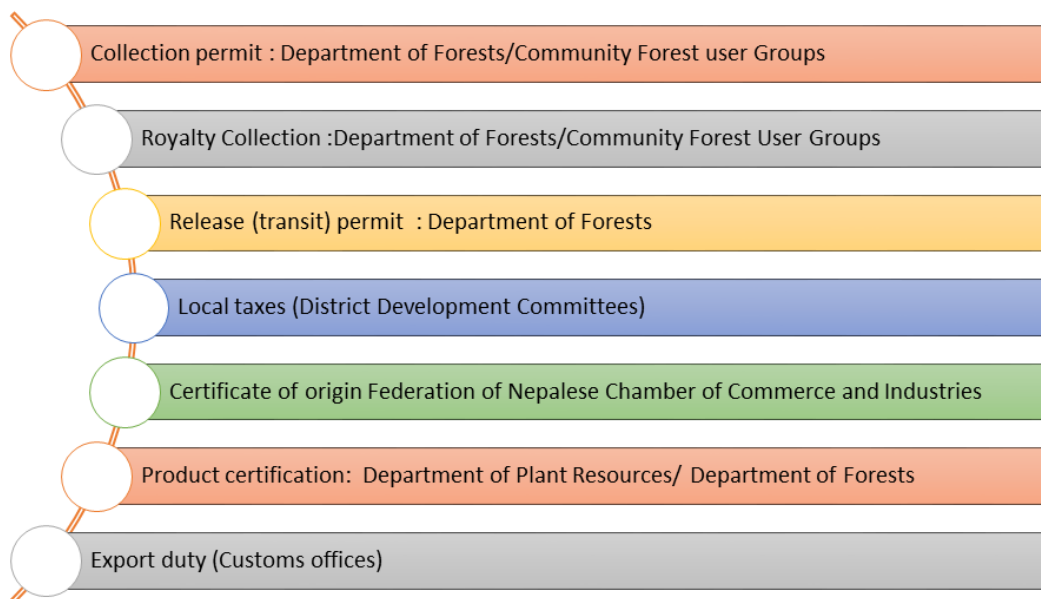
Collection permit : Department of Forests/Community Forest user Groups

Royalty Collection :Department of Forests/Community Forest User Groups

Release (transit) permit : Department of Forests

Local taxes (District Development Committees)

Certificate of origin Federation of Nepalese Chamber of Commerce and Industries

Product certification: Department of Plant Resources/ Department of Forests

Export duty (Customs offices)